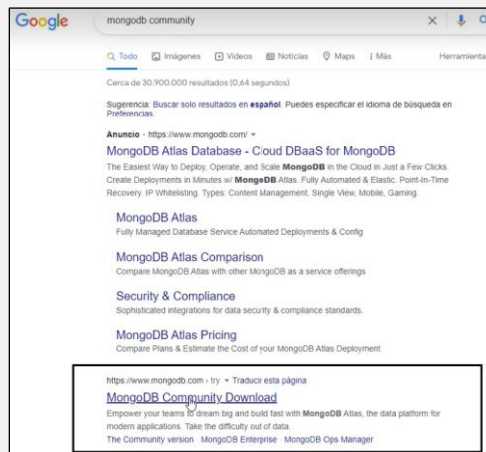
Google

mongodb community

Todo Imágenes Videos Noticias Maps Más Herramienta

Cerca de 30.900.000 resultados (0,64 segundos)

Sugerencia: Buscar solo resultados en español. Puedes especificar el idioma de búsqueda en Preferencias

Anuncio · https://www.mongodb.com/

MongoDB Atlas Database - Cloud DBaaS for MongoDB

The Easiest Way to Deploy, Operate, and Scale MongoDB in the Cloud in Just a Few Clicks. Create Deployments in Minutes w/ MongoDB Atlas. Fully Automated & Elastic. Point-In-Time Recovery. IP Whitelisting. Types: Content Management, Single View, Mobile, Gaming.

MongoDB Atlas
Fully Managed Database Service Automated Deployments & Config

MongoDB Atlas Comparison
Compare MongoDB Atlas with other MongoDB as a service offerings

Security & Compliance
Sophisticated integrations for data security & compliance standards.

MongoDB Atlas Pricing
Compare Plans & Estimate the Cost of your MongoDB Atlas Deployment

https://www.mongodb.com › try Traducir esta página

MongoDB Community Download

Empower your teams to dream big and build fast with MongoDB Atlas, the data platform for modern applications. Take the difficulty out of data.

The Community version MongoDB Enterprise MongoDB Ops Manager